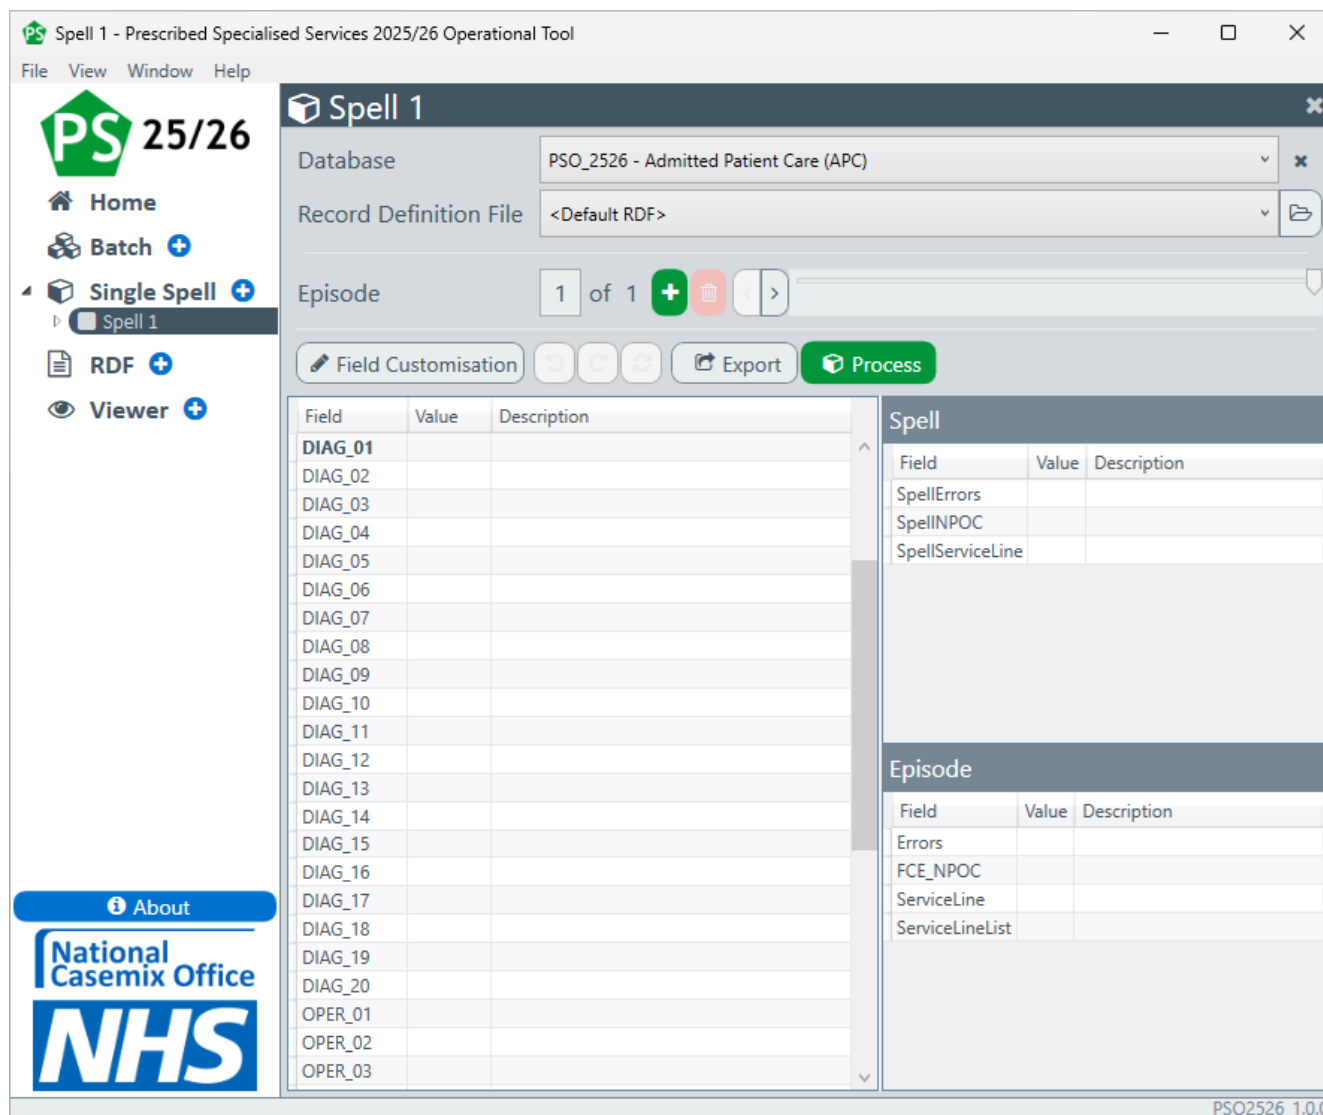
Spell 1 - Prescribed Specialised Services 2025/26 Operational Tool

File View Window Help

PS 25/26

Home
Batch
Single Spell
Spell 1
RDF
Viewer

About

National Casemix Office

NHS

Spell 1

Database PSO_2526 - Admitted Patient Care (APC)

Record Definition File <Default RDF>

Episode 1 of 1

Field Customisation Export Process

| Field | Value | Description |
|---|---|---|
| DIAG_01 | | |
| DIAG_02 | | |
| DIAG_03 | | |
| DIAG_04 | | |
| DIAG_05 | | |
| DIAG_06 | | |
| DIAG_07 | | |
| DIAG_08 | | |
| DIAG_09 | | |
| DIAG_10 | | |
| DIAG_11 | | |
| DIAG_12 | | |
| DIAG_13 | | |
| DIAG_14 | | |
| DIAG_15 | | |
| DIAG_16 | | |
| DIAG_17 | | |
| DIAG_18 | | |
| DIAG_19 | | |
| DIAG_20 | | |
| OPER_01 | | |
| OPER_02 | | |
| OPER_03 | | |

Spell

| Field | Value | Description |
|---|---|---|
| SpellErrors | | |
| SpellNPOC | | |
| SpellServiceLine | | |

Episode

| Field | Value | Description |
|---|---|---|
| Errors | | |
| FCE_NPOC | | |
| ServiceLine | | |
| ServiceLineList | | |

PSO2526 1.0.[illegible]